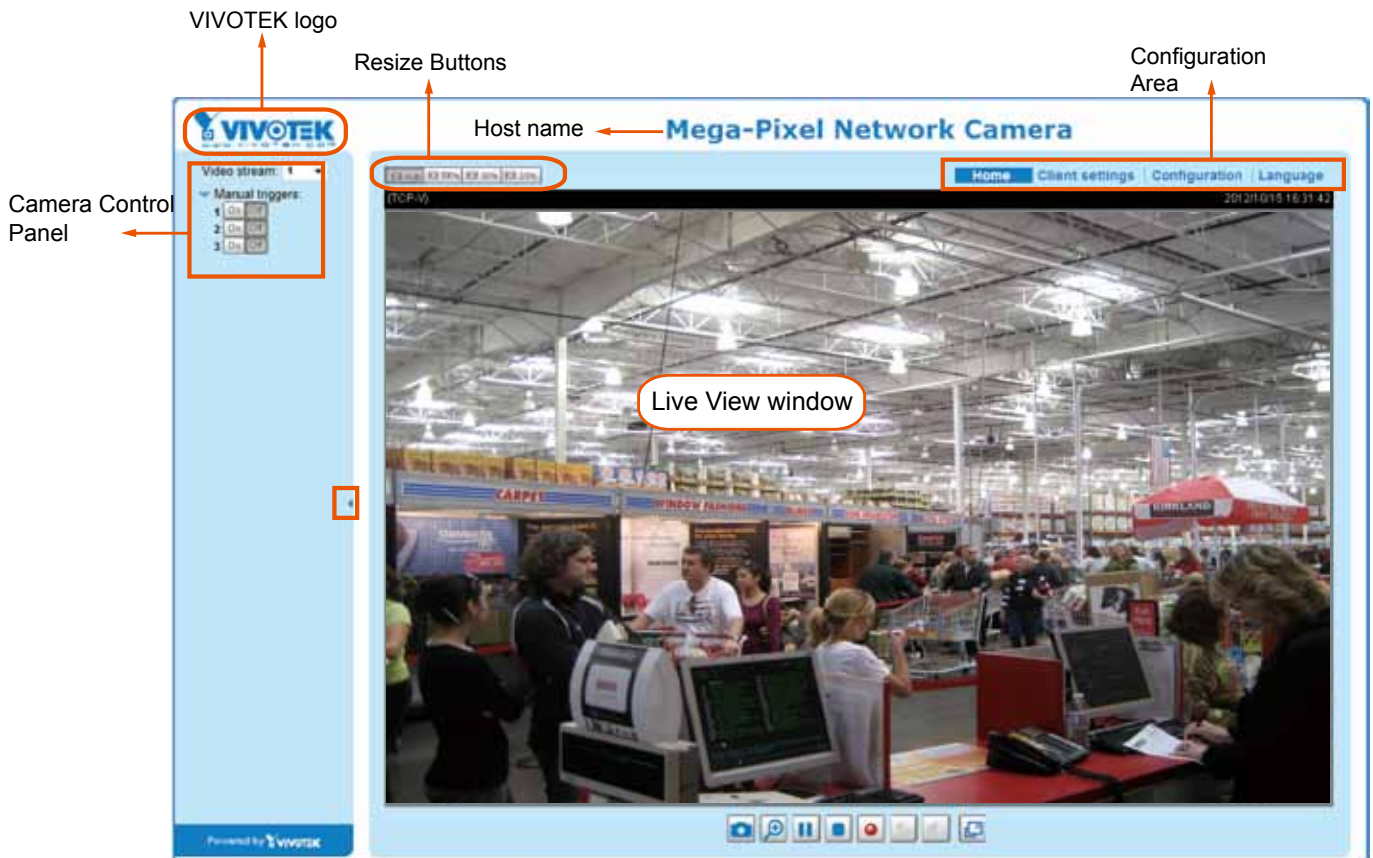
VIVOTEK logo

Resize Buttons

Configuration Area

VIVOTEK

Host name

Mega-Pixel Network Camera

Camera Control Panel

Video stream: 1

Manual triggers:

1 On Off

2 On Off

3 On Off

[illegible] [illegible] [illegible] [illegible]

Home | Client settings | Configuration | Language

(TCP-V)

2012/10/15 16:31:42

Live View window

CARPET

KIRKLAND

Powered by VIVOTEK